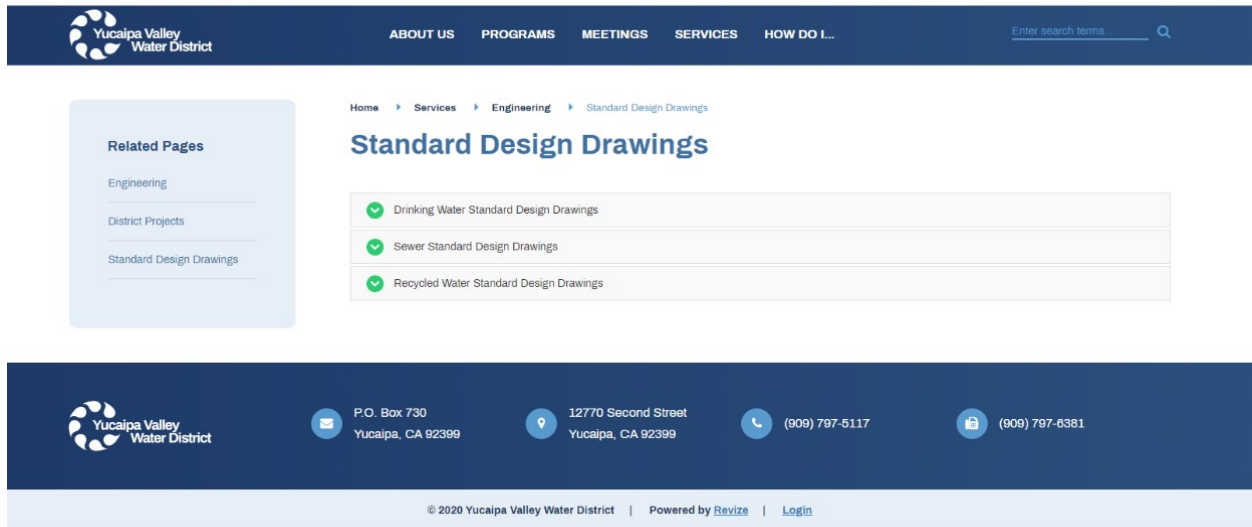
Yucaipa Valley Water District

ABOUT US PROGRAMS MEETINGS SERVICES HOW DO I...

Enter search terms...

Related Pages

Engineering

District Projects

Standard Design Drawings

Home ▸ Services ▸ Engineering ▸ Standard Design Drawings

Standard Design Drawings

Drinking Water Standard Design Drawings

Sewer Standard Design Drawings

Recycled Water Standard Design Drawings

Yucaipa Valley Water District

P.O. Box 730
Yucaipa, CA 92399

12770 Second Street
Yucaipa, CA 92399

(909) 797-5117

(909) 797-6381

© 2020 Yucaipa Valley Water District | Powered by Revize | Login